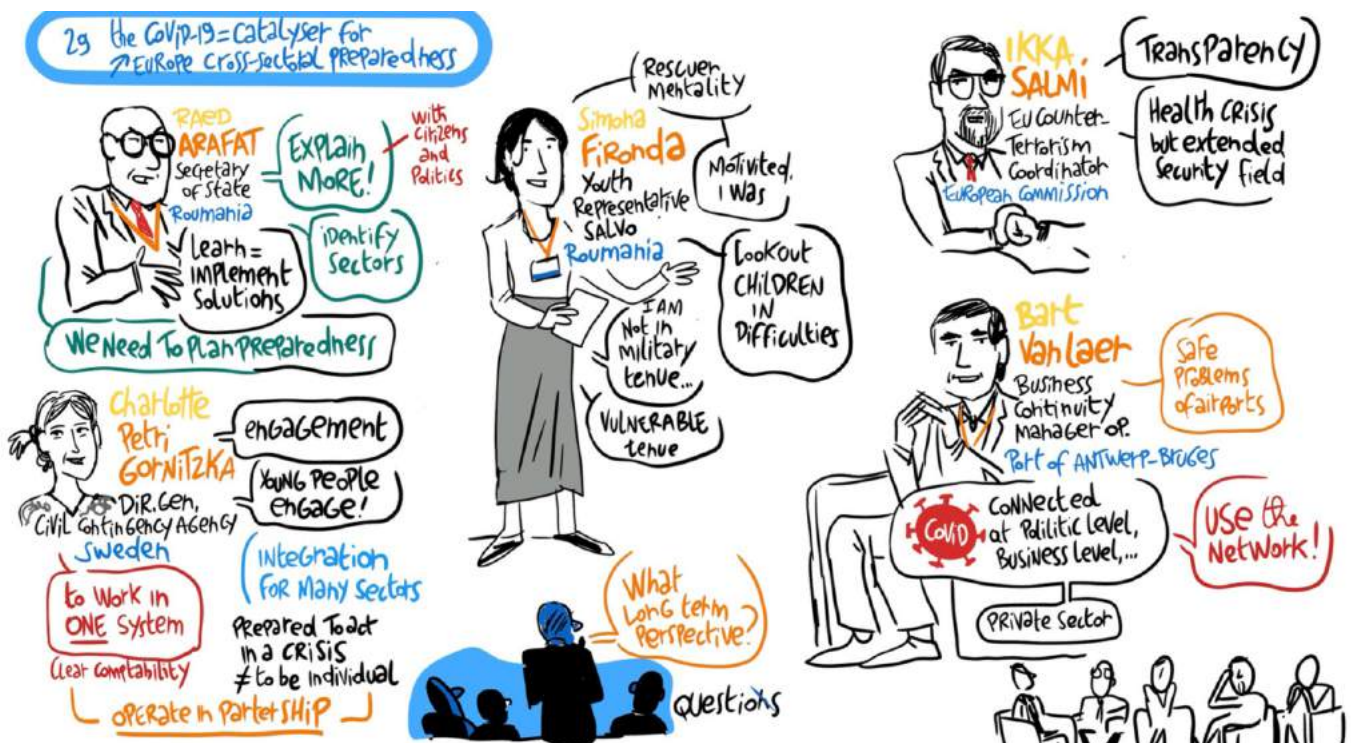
2g the COVID-19 = catalyser for ↗ Europe cross-sectoral preparedness

RAED ARAFAT
Secretary of State
Roumania

Explain more!

with citizens and politics

identify sectors

Learn = implement solutions

We need to plan preparedness

Charlotte Petri Gornitzka
Dir. Gen. Civil Contingency Agency
Sweden

engagement

Young people engage!

Integration for many sectors

to work in ONE system

Clear comptability

Prepared to act in a crisis ≠ to be individual

operate in partnership

Rescuer mentality

Simona Fironda
Youth Representative
SALVO
Roumania

Motivated, I was

Lookout children in difficulties

I am not in military tenue...

VULNERABLE tenue

What long term perspective?

Questions

IKKA SALMI
EU Counter-Terrorism Coordinator
European Commission

Transparency

Health crisis but extended security field

Bart Van Laer
Business Continuity Manager of Port of Antwerp-Bruges

Safe problems of airports

COVID

Connected at politic level, business level,...

Use the network!

Private sector